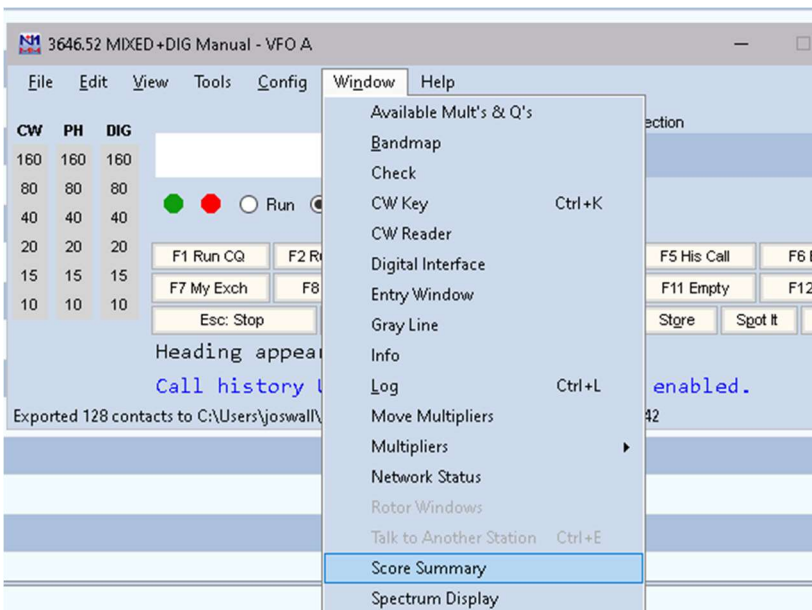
3646.52 MIXED+DIG Manual - VFO A

File Edit View Tools Config Window Help

| CW | PH | DIG |
|---|---|---|
| 160 | 160 | 160 |
| 80 | 80 | 80 |
| 40 | 40 | 40 |
| 20 | 20 | 20 |
| 15 | 15 | 15 |
| 10 | 10 | 10 |

ection

Run

F1 Run CQ
F2 R
F5 His Call
F6
F7 My Exch
F8
F11 Empty
F12
Esc: Stop
Store
Spot It

Heading appear

Call history
enabled.

Exported 128 contacts to C:\Users\joswall\
42

Available Mult's & Q's
Bandmap
Check
CW Key Ctrl+K
CW Reader
Digital Interface
Entry Window
Gray Line
Info
Log Ctrl+L
Move Multipliers
Multipliers
Network Status
Rotor Windows
Talk to Another Station Ctrl+E
Score Summary
Spectrum Display